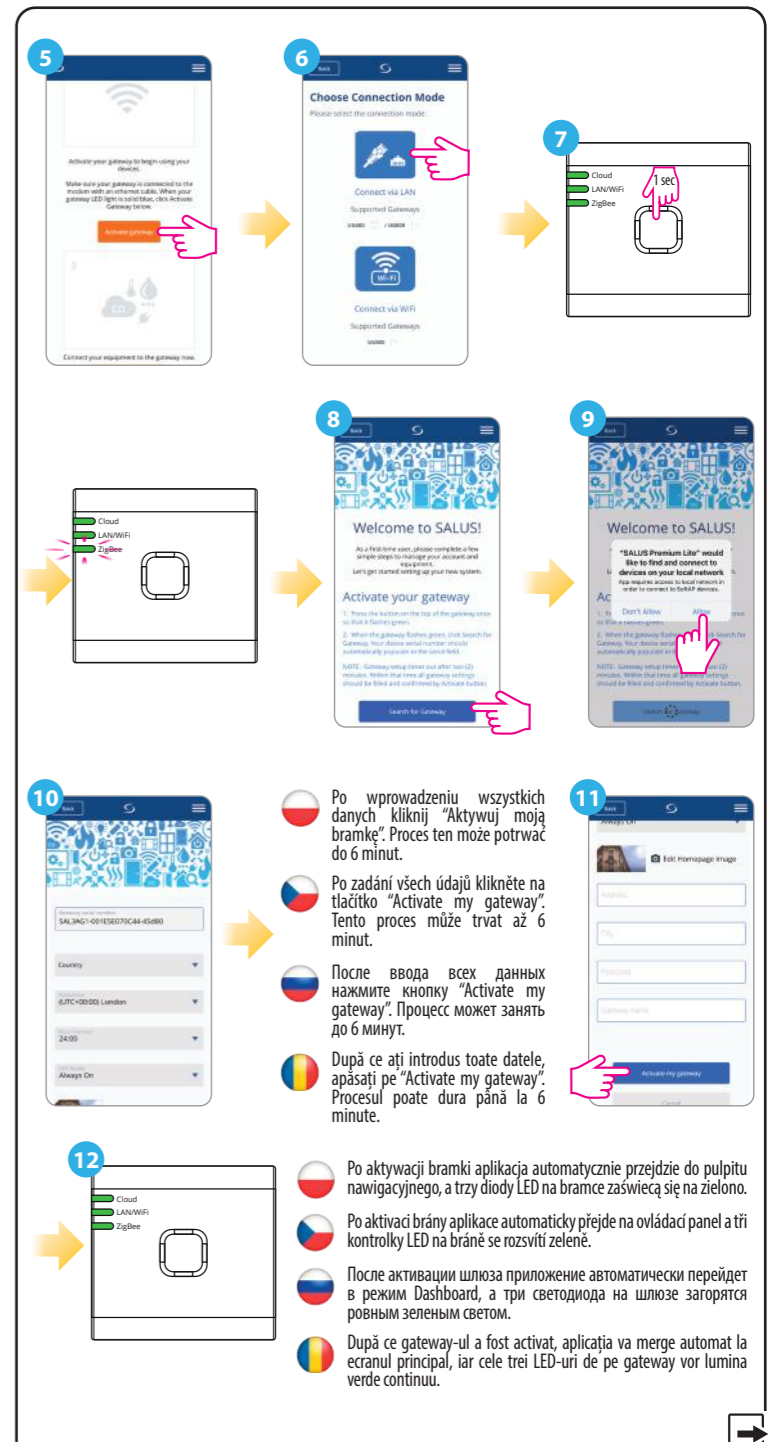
5

Activate your gateway to begin using your devices.

Make sure your gateway is connected to the modem with an ethernet cable. When your gateway LED light is solid blue, click Activate Gateway below.

Activate gateway

Connect your equipment to the gateway now.

6

Back

Choose Connection Mode

Please select the connection mode:

Connect via LAN

Supported Gateways

UGE600 / UG800

Wi-Fi

Connect via WiFi

Supported Gateways

UG600

7

Cloud
LAN/WiFi
ZigBee

1 sec

Cloud
LAN/WiFi
ZigBee

8

Back

Welcome to SALUS!

As a first-time user, please complete a few simple steps to manage your account and equipment.
Let's get started setting up your new system.

Activate your gateway

1. Press the button on the top of the gateway once so that it flashes green.

2. When the gateway flashes green, click Search for Gateway. Your device serial number should automatically populate in the Serial field.

NOTE: Gateway setup times out after two (2) minutes. Within that time all gateway settings should be filled and confirmed by Activate button.

Search for Gateway

9

Back

Welcome to SALUS!

"SALUS Premium Lite" would like to find and connect to devices on your local network
App requires access to local network in order to connect to SoftAP devices.

Don't Allow
Allow

Ac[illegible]

2. When the gateway flashes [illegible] Search for Gateway. Your device serial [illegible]

NOTE: Gateway setup times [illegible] (2) minutes. Within that time all gateway settings should be filled and confirmed by Activate button.

Search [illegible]

10

Back

Gateway serial number
SAL3AG1-001E5E070C44-45d80

Country

Timezone
(UTC+00:00) London

Hours Format
24:00

Set Mode
Always On

Po wprowadzeniu wszystkich danych kliknij "Aktywuj moją bramkę". Proces ten może potrwać do 6 minut.

Po zadání všech údajů klikněte na tlačítko "Activate my gateway". Tento proces může trvat až 6 minut.

После ввода всех данных нажмите кнопку "Activate my gateway". Процесс может занять до 6 минут.

După ce ați introdus toate datele, apăsați pe "Activate my gateway". Procesul poate dura până la 6 minute.

11

Back

Always On

Edit Homepage Image

Address

City

Postcode

Gateway Name

Activate my gateway

Cancel

12

Cloud
LAN/WiFi
ZigBee

Po aktywacji bramki aplikacja automatycznie przejdzie do pulpitu nawigacyjnego, a trzy diody LED na bramce zaświecą się na zielono.

Po aktivaci brány aplikace automaticky přejde na ovládací panel a tři kontrolky LED na bráně se rozsvítí zeleně.

После активации шлюза приложение автоматически перейдет в режим Dashboard, а три светодиода на шлюзе загорятся ровным зеленым светом.

După ce gateway-ul a fost activat, aplicația va merge automat la ecranul principal, iar cele trei LED-uri de pe gateway vor lumina verde continuu.